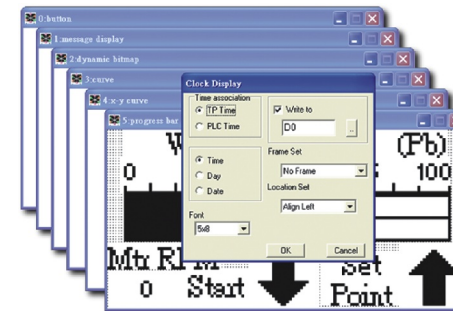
0:button
1:message display
2:dynamic bitmap
3:curve
4:x-y curve
5:progress bar

Clock Display
Time association
TP Time
PLC Time
Write to
D0
...
Time
Day
Date
Frame Set
No Frame
Location Set
Align Left
Font
5x8
OK
Cancel

W
(Pb)
0
5
100
Mtr RPM
Set
0
Start
Point